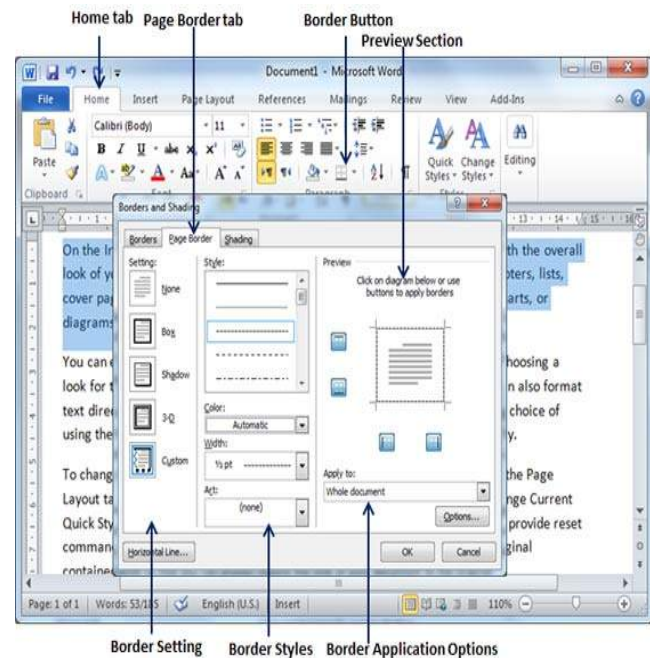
Home tab Page Border tab Border Button Preview Section

Document1 - Microsoft Word

File Home Insert Page Layout References Mailings Review View Add-Ins

Calibri (Body) 11

Paste

Clipboard

Quick Styles Change Styles Editing

Borders and Shading

Borders Page Border Shading

Setting: None Box Shadow 3-D Custom

Style:

Color: Automatic

Width: ½ pt

Art: (none)

Preview

Click on diagram below or use buttons to apply borders

Apply to: Whole document

Options...

Horizontal Line... OK Cancel

On the In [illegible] th the overall look of y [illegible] ers, lists, cover pa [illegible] arts, or diagram

You can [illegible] hoosing a look for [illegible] n also format text dire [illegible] choice of using the

To chang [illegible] the Page Layout ta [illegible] nge Current Quick Sty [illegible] provide reset comman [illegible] ginal containe

Page: 1 of 1 Words: 53/185 English (U.S.) Insert 110%

Border Setting Border Styles Border Application Options